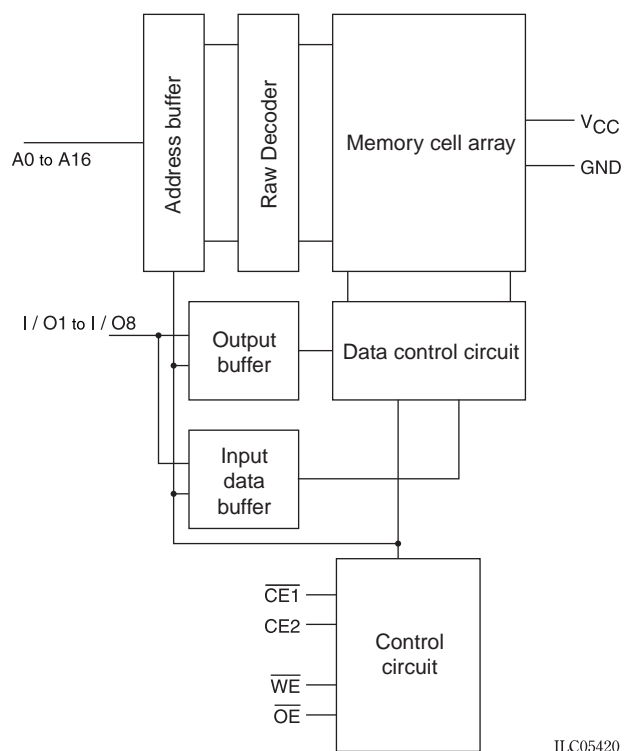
Address buffer

Raw Decoder

Memory cell array

$V_{CC}$

GND

A0 to A16

I / O1 to I / O8

Output buffer

Data control circuit

Input data buffer

$\overline{CE1}$

CE2

$\overline{WE}$

$\overline{OE}$

Control circuit

ILC05420